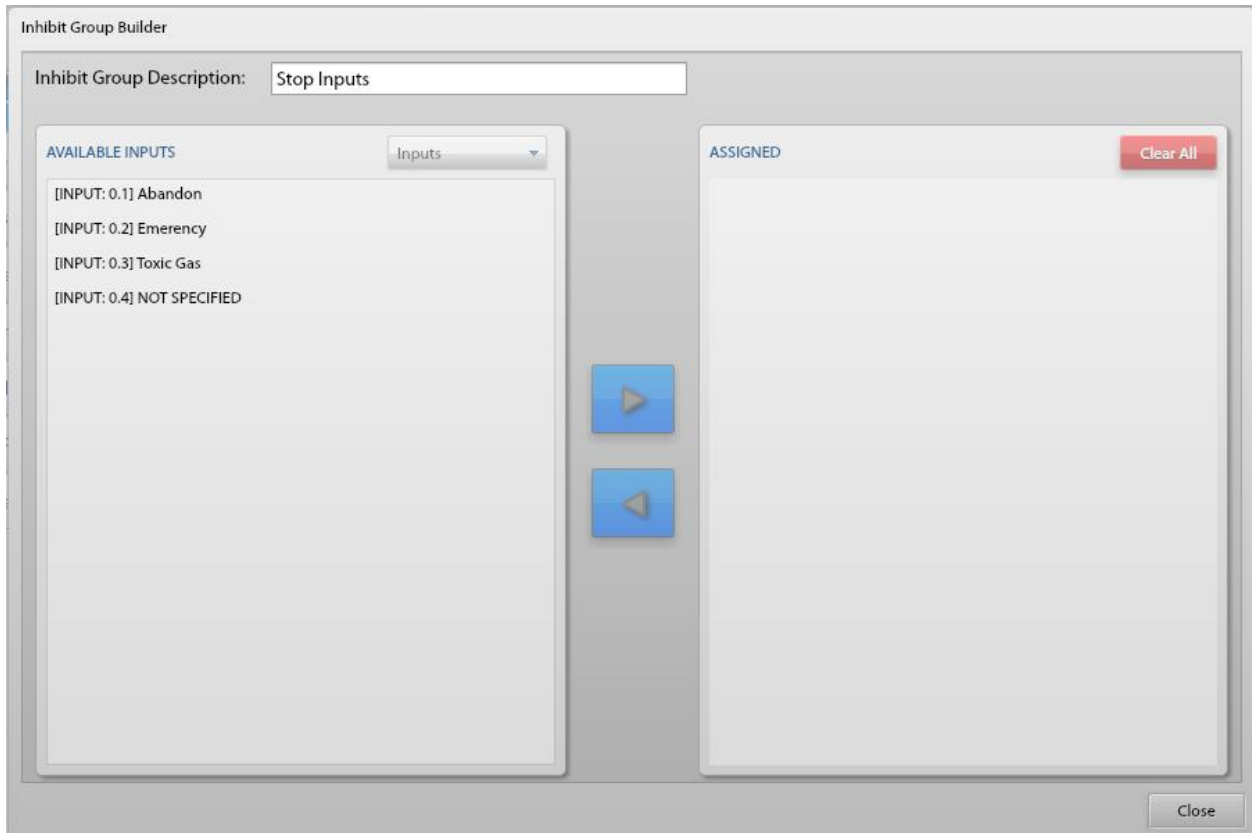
Inhibit Group Builder

Inhibit Group Description: Stop Inputs

AVAILABLE INPUTS

Inputs

[INPUT: 0.1] Abandon

[INPUT: 0.2] Emerency

[INPUT: 0.3] Toxic Gas

[INPUT: 0.4] NOT SPECIFIED

ASSIGNED

Clear All

Close